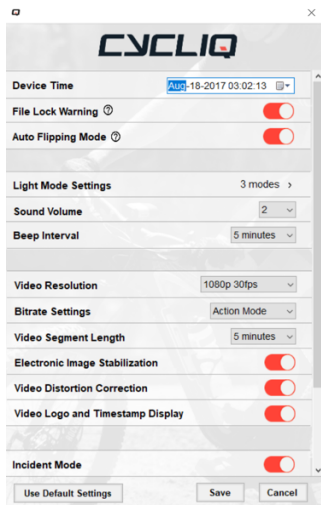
CYCLIQ

Device Time Aug-18-2017 03:02:13

File Lock Warning

Auto Flipping Mode

Light Mode Settings 3 modes ›

Sound Volume 2

Beep Interval 5 minutes

Video Resolution 1080p 30fps

Bitrate Settings Action Mode

Video Segment Length 5 minutes

Electronic Image Stabilization

Video Distortion Correction

Video Logo and Timestamp Display

Incident Mode

Use Default Settings Save Cancel